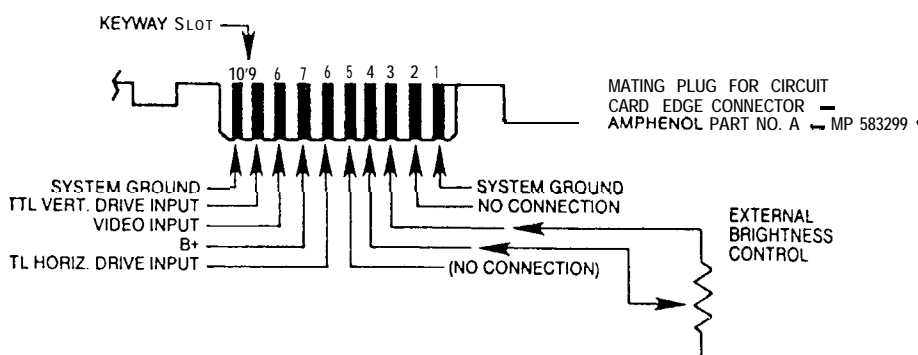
KEYWAY SLOT

10'9 6 7 6 5 4 3 2 1

MATING PLUG FOR CIRCUIT CARD EDGE CONNECTOR — AMPHENOL PART NO. A — MP 583299 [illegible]

SYSTEM GROUND
TTL VERT. DRIVE INPUT
VIDEO INPUT
B+
TL HORIZ. DRIVE INPUT

SYSTEM GROUND
NO CONNECTION
(NO CONNECTION)

EXTERNAL BRIGHTNESS CONTROL